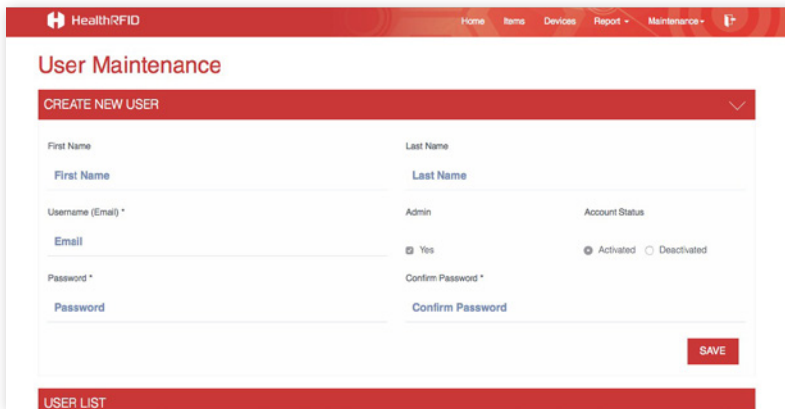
HealthRFID

Home Items Devices Report Maintenance

User Maintenance

CREATE NEW USER

First Name
First Name

Last Name
Last Name

Username (Email) *
Email

Admin
Yes

Account Status
Activated Deactivated

Password *
Password

Confirm Password *
Confirm Password

SAVE

USER LIST